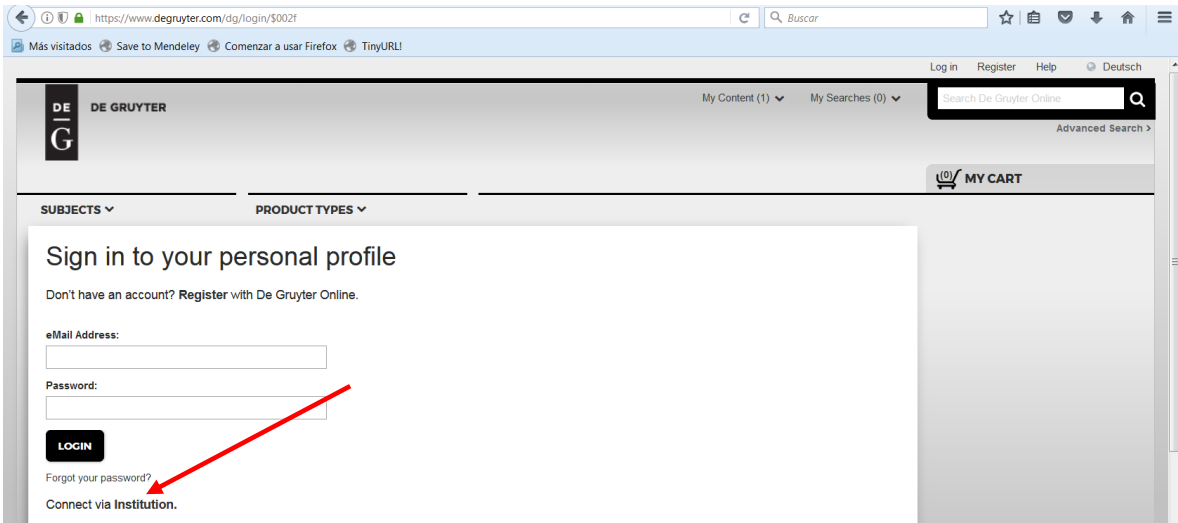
https://www.degruyter.com/dg/login/$002f

Buscar

Más visitados  Save to Mendeley  Comenzar a usar Firefox  TinyURL!

Log in  Register  Help  Deutsch

DE G DE GRUYTER

My Content (1)  My Searches (0)

Search De Gruyter Online

Advanced Search >

(0) MY CART

SUBJECTS

PRODUCT TYPES

Sign in to your personal profile

Don't have an account? **Register** with De Gruyter Online.

eMail Address:

Password:

LOGIN

Forgot your password?

Connect via **Institution.**